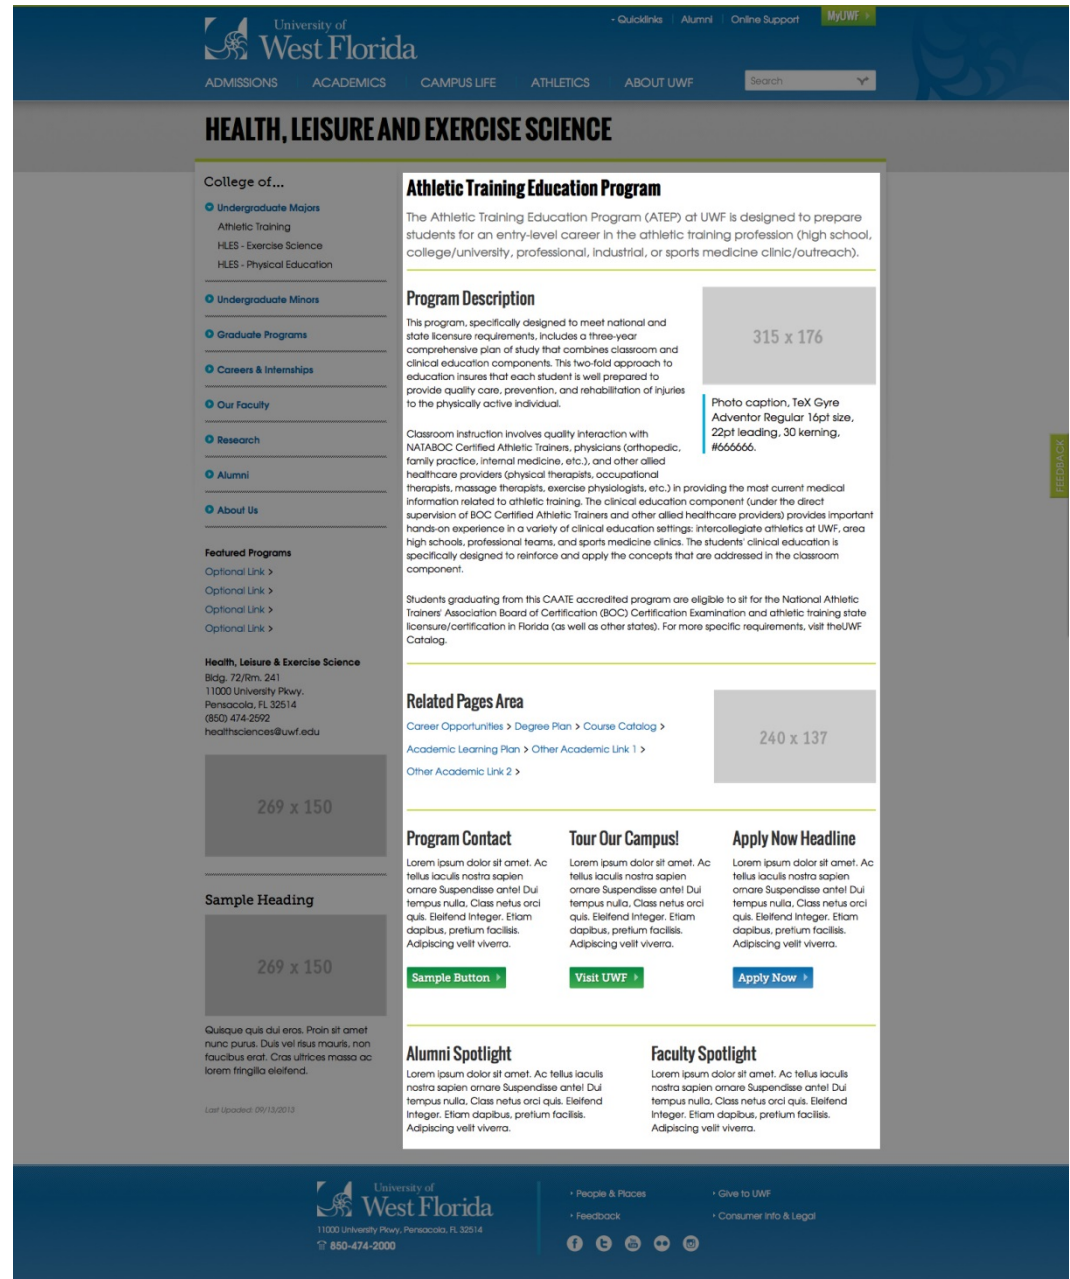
University of West Florida

· Quicklinks | Alumni | Online Support MyUWF

ADMISSIONS ACADEMICS CAMPUS LIFE ATHLETICS ABOUT UWF Search

HEALTH, LEISURE AND EXERCISE SCIENCE

College of...

Undergraduate Majors
Athletic Training
HLES - Exercise Science
HLES - Physical Education

Undergraduate Minors

Graduate Programs

Careers & Internships

Our Faculty

Research

Alumni

About Us

Featured Programs
Optional Link >
Optional Link >
Optional Link >
Optional Link >

Health, Leisure & Exercise Science
Bldg. 72/Rm. 241
11000 University Pkwy.
Pensacola, FL 32514
(850) 474-2592
healthsciences@uwf.edu

269 x 150

Sample Heading

269 x 150

Quisque quis dui eros. Proin sit amet nunc purus. Duis vel risus mauris, non faucibus erat. Cras ultrices massa ac lorem fringilla eleifend.

Last Updated: 09/13/2013

Athletic Training Education Program

The Athletic Training Education Program (ATEP) at UWF is designed to prepare students for an entry-level career in the athletic training profession (high school, college/university, professional, industrial, or sports medicine clinic/outreach).

Program Description

This program, specifically designed to meet national and state licensure requirements, includes a three-year comprehensive plan of study that combines classroom and clinical education components. This two-fold approach to education insures that each student is well prepared to provide quality care, prevention, and rehabilitation of injuries to the physically active individual.

315 x 176

Photo caption, TeX Gyre Adventor Regular 16pt size, 22pt leading, 30 kerning, #666666.

Classroom instruction involves quality interaction with NATABOC Certified Athletic Trainers, physicians (orthopedic, family practice, internal medicine, etc.), and other allied healthcare providers (physical therapists, occupational therapists, massage therapists, exercise physiologists, etc.) in providing the most current medical information related to athletic training. The clinical education component (under the direct supervision of BOC Certified Athletic Trainers and other allied healthcare providers) provides important hands-on experience in a variety of clinical education settings: intercollegiate athletics at UWF, area high schools, professional teams, and sports medicine clinics. The students' clinical education is specifically designed to reinforce and apply the concepts that are addressed in the classroom component.

Students graduating from this CAATE accredited program are eligible to sit for the National Athletic Trainers' Association Board of Certification (BOC) Certification Examination and athletic training state licensure/certification in Florida (as well as other states). For more specific requirements, visit theUWF Catalog.

Related Pages Area

Career Opportunities > Degree Plan > Course Catalog >

Academic Learning Plan > Other Academic Link 1 >

Other Academic Link 2 >

240 x 137

Program Contact

Lorem ipsum dolor sit amet. Ac tellus iaculis nostra sapien ornare Suspendisse ante! Dui tempus nulla, Class netus orci quis. Eleifend Integer. Etiam dapibus, pretium facilisis. Adipiscing velit viverra.

Sample Button

Tour Our Campus!

Lorem ipsum dolor sit amet. Ac tellus iaculis nostra sapien ornare Suspendisse ante! Dui tempus nulla, Class netus orci quis. Eleifend Integer. Etiam dapibus, pretium facilisis. Adipiscing velit viverra.

Visit UWF

Apply Now Headline

Lorem ipsum dolor sit amet. Ac tellus iaculis nostra sapien ornare Suspendisse ante! Dui tempus nulla, Class netus orci quis. Eleifend Integer. Etiam dapibus, pretium facilisis. Adipiscing velit viverra.

Apply Now

Alumni Spotlight

Lorem ipsum dolor sit amet. Ac tellus iaculis nostra sapien ornare Suspendisse ante! Dui tempus nulla, Class netus orci quis. Eleifend Integer. Etiam dapibus, pretium facilisis. Adipiscing velit viverra.

Faculty Spotlight

Lorem ipsum dolor sit amet. Ac tellus iaculis nostra sapien ornare Suspendisse ante! Dui tempus nulla, Class netus orci quis. Eleifend Integer. Etiam dapibus, pretium facilisis. Adipiscing velit viverra.

FEEDBACK

University of West Florida
11000 University Pkwy, Pensacola, FL 32514
850-474-2000

· People & Places
· Feedback
· Give to UWF
· Consumer Info & Legal